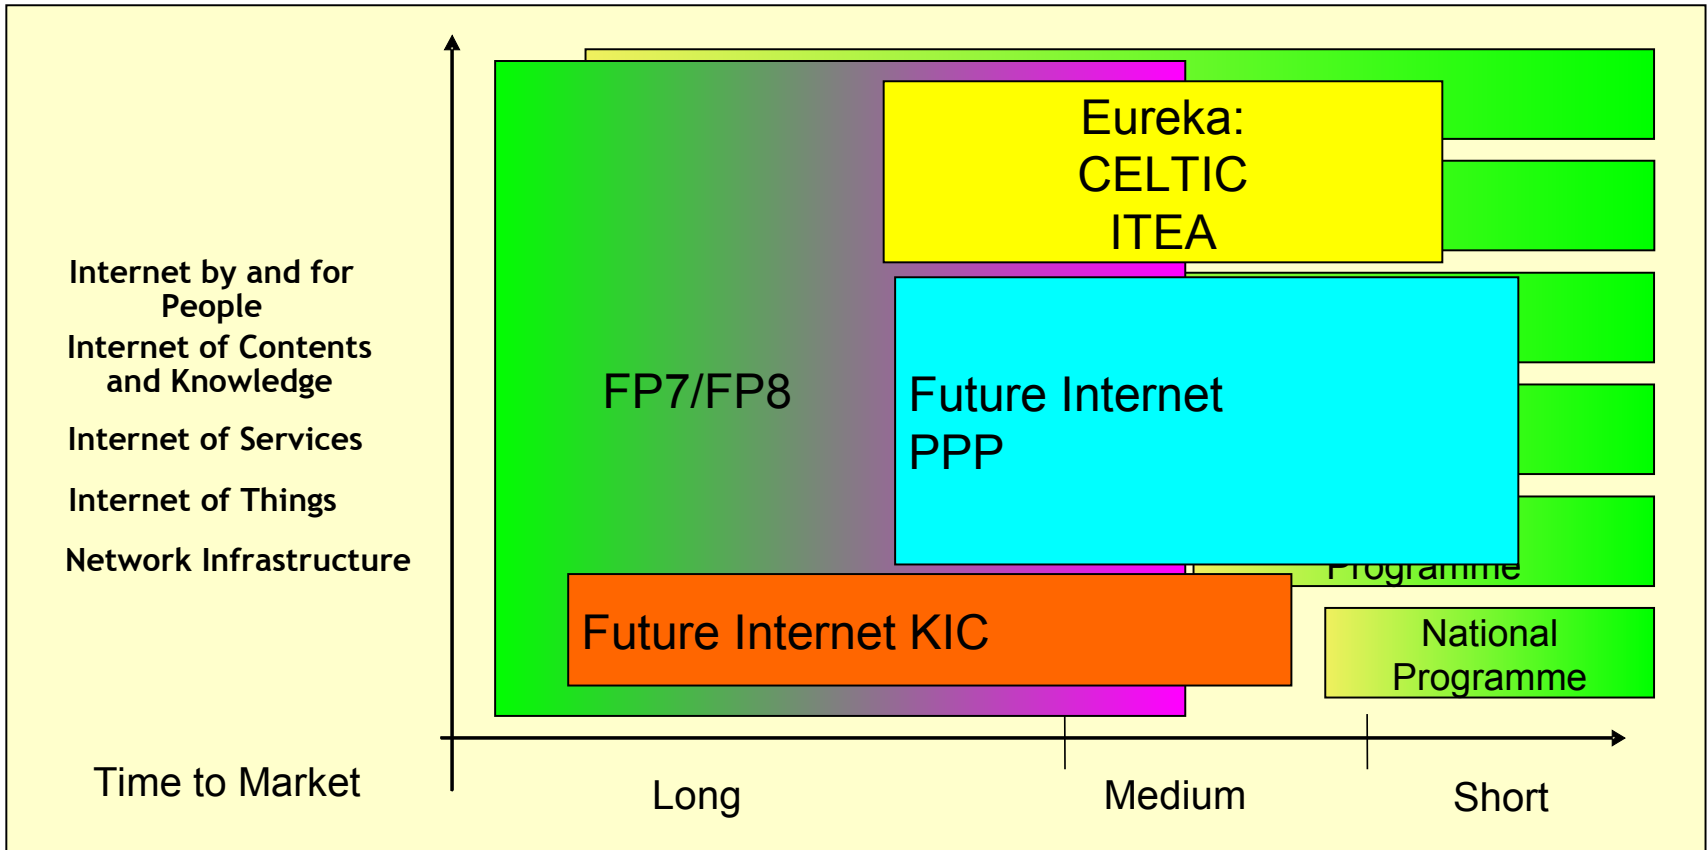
Internet by and for People

Internet of Contents and Knowledge

Internet of Services

Internet of Things

Network Infrastructure

Time to Market

Eureka:
CELTIC
ITEA

FP7/FP8

Future Internet PPP

Programme

Future Internet KIC

National Programme

Long

Medium

Short